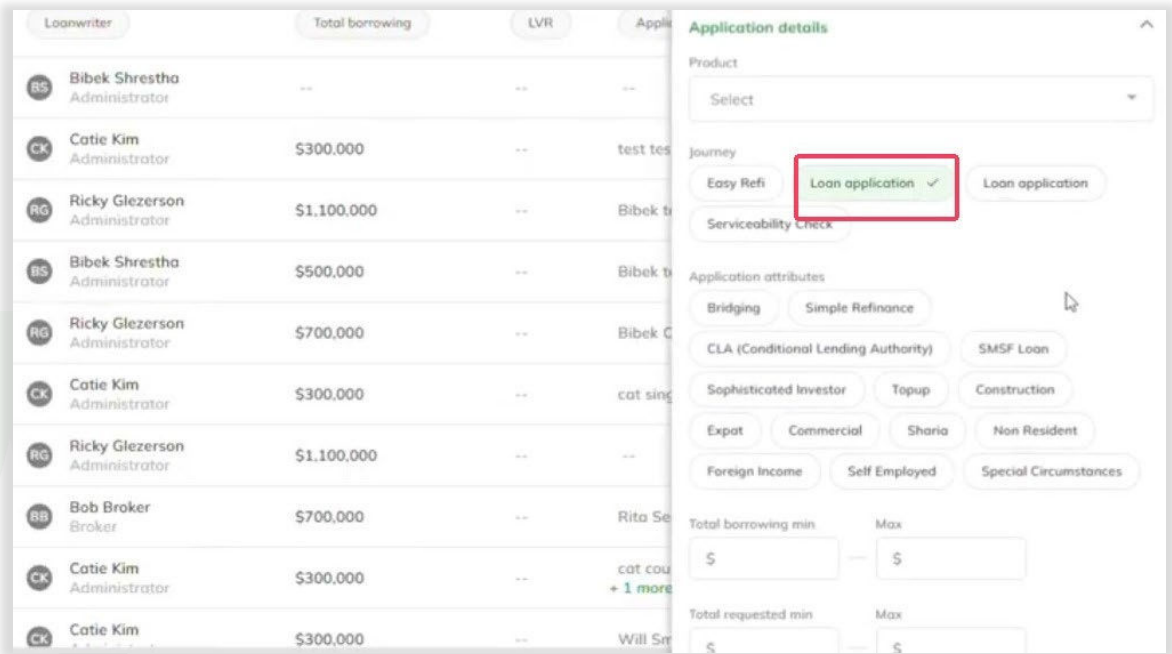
| Loanwriter | Total borrowing | LVR | Applic |
|---|---|---|---|
| BS Bibek Shrestha Administrator | -- | -- | -- |
| CK Catie Kim Administrator | $300,000 | -- | test tes |
| RG Ricky Glezerson Administrator | $1,100,000 | -- | Bibek t |
| BS Bibek Shrestha Administrator | $500,000 | -- | Bibek t |
| RG Ricky Glezerson Administrator | $700,000 | -- | Bibek C |
| CK Catie Kim Administrator | $300,000 | -- | cat sing |
| RG Ricky Glezerson Administrator | $1,100,000 | -- | -- |
| BB Bob Broker Broker | $700,000 | -- | Rita Se |
| CK Catie Kim Administrator | $300,000 | -- | cat cou + 1 more |
| CK Catie Kim | $300,000 | -- | Will Sm |

Application details

Product

Select

Journey

Easy Refi

Loan application ✓

Loan application

Serviceability Check

Application attributes

Bridging

Simple Refinance

CLA (Conditional Lending Authority)

SMSF Loan

Sophisticated Investor

Topup

Construction

Expat

Commercial

Sharia

Non Resident

Foreign Income

Self Employed

Special Circumstances

Total borrowing min

Max

$

$

Total requested min

Max

$

$